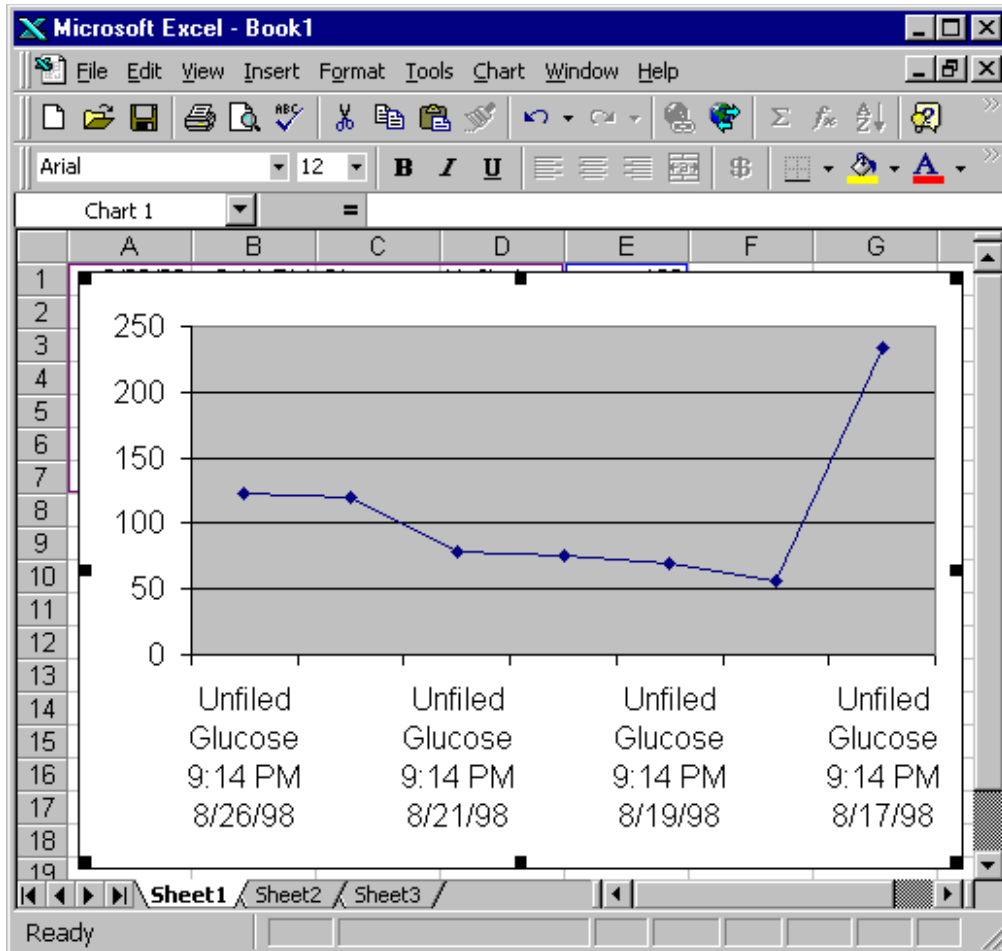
Microsoft Excel - Book1

File Edit View Insert Format Tools Chart Window Help

Arial 12 B I U

Chart 1 =

A B C D E F G

1
2
3
4
5
6
7
8
9
10
11
12
13
14
15
16
17
18
19

250
200
150
100
50
0

Unfiled Glucose 9:14 PM 8/26/98
Unfiled Glucose 9:14 PM 8/21/98
Unfiled Glucose 9:14 PM 8/19/98
Unfiled Glucose 9:14 PM 8/17/98

Sheet1 Sheet2 Sheet3

Ready